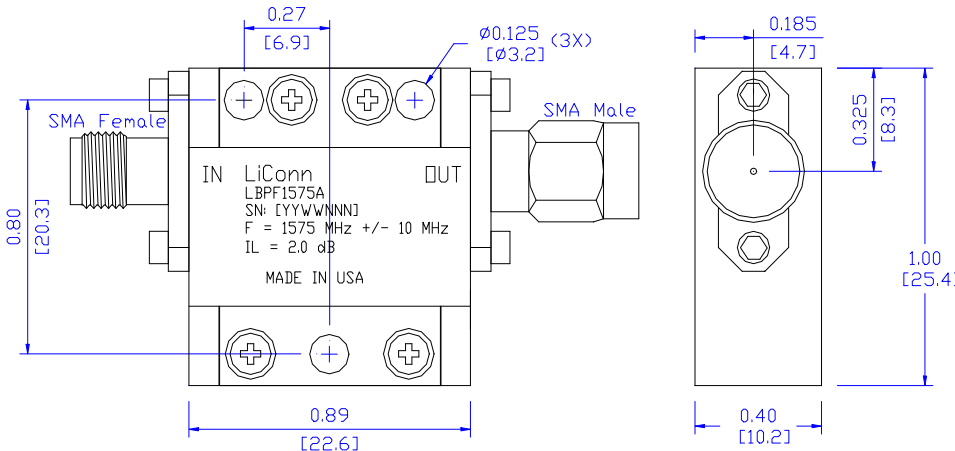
0.27
[6.9]

Ø0.125 (3X)
[Ø3.2]

SMA Female

SMA Male

IN
LiConn
OUT
LBPF1575A
SN: [YYWWNNN]
F = 1575 MHz +/- 10 MHz
IL = 2.0 dB
MADE IN USA

0.80
[20.3]

0.89
[22.6]

0.185
[4.7]

0.325
[8.3]

1.00
[25.4]

0.40
[10.2]